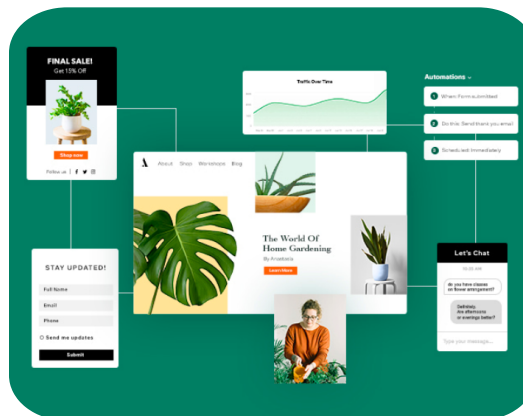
FINAL SALE!
Get 15% Off

Shop now

Follow us | f y

Traffic Over Time

Automations

When Form is Submitted

Do this: Send thank you email

Scheduled: Immediately

A About Shop Workshops Blog

The World Of Home Gardening

By Anastasia

Learn More

STAY UPDATED!

Full Name

Email

Phone

Send me updates

Submit

Let's Chat

Do you have classes on flower arrangement?

Definitely. Are afternoons or evenings better?

Type your message...